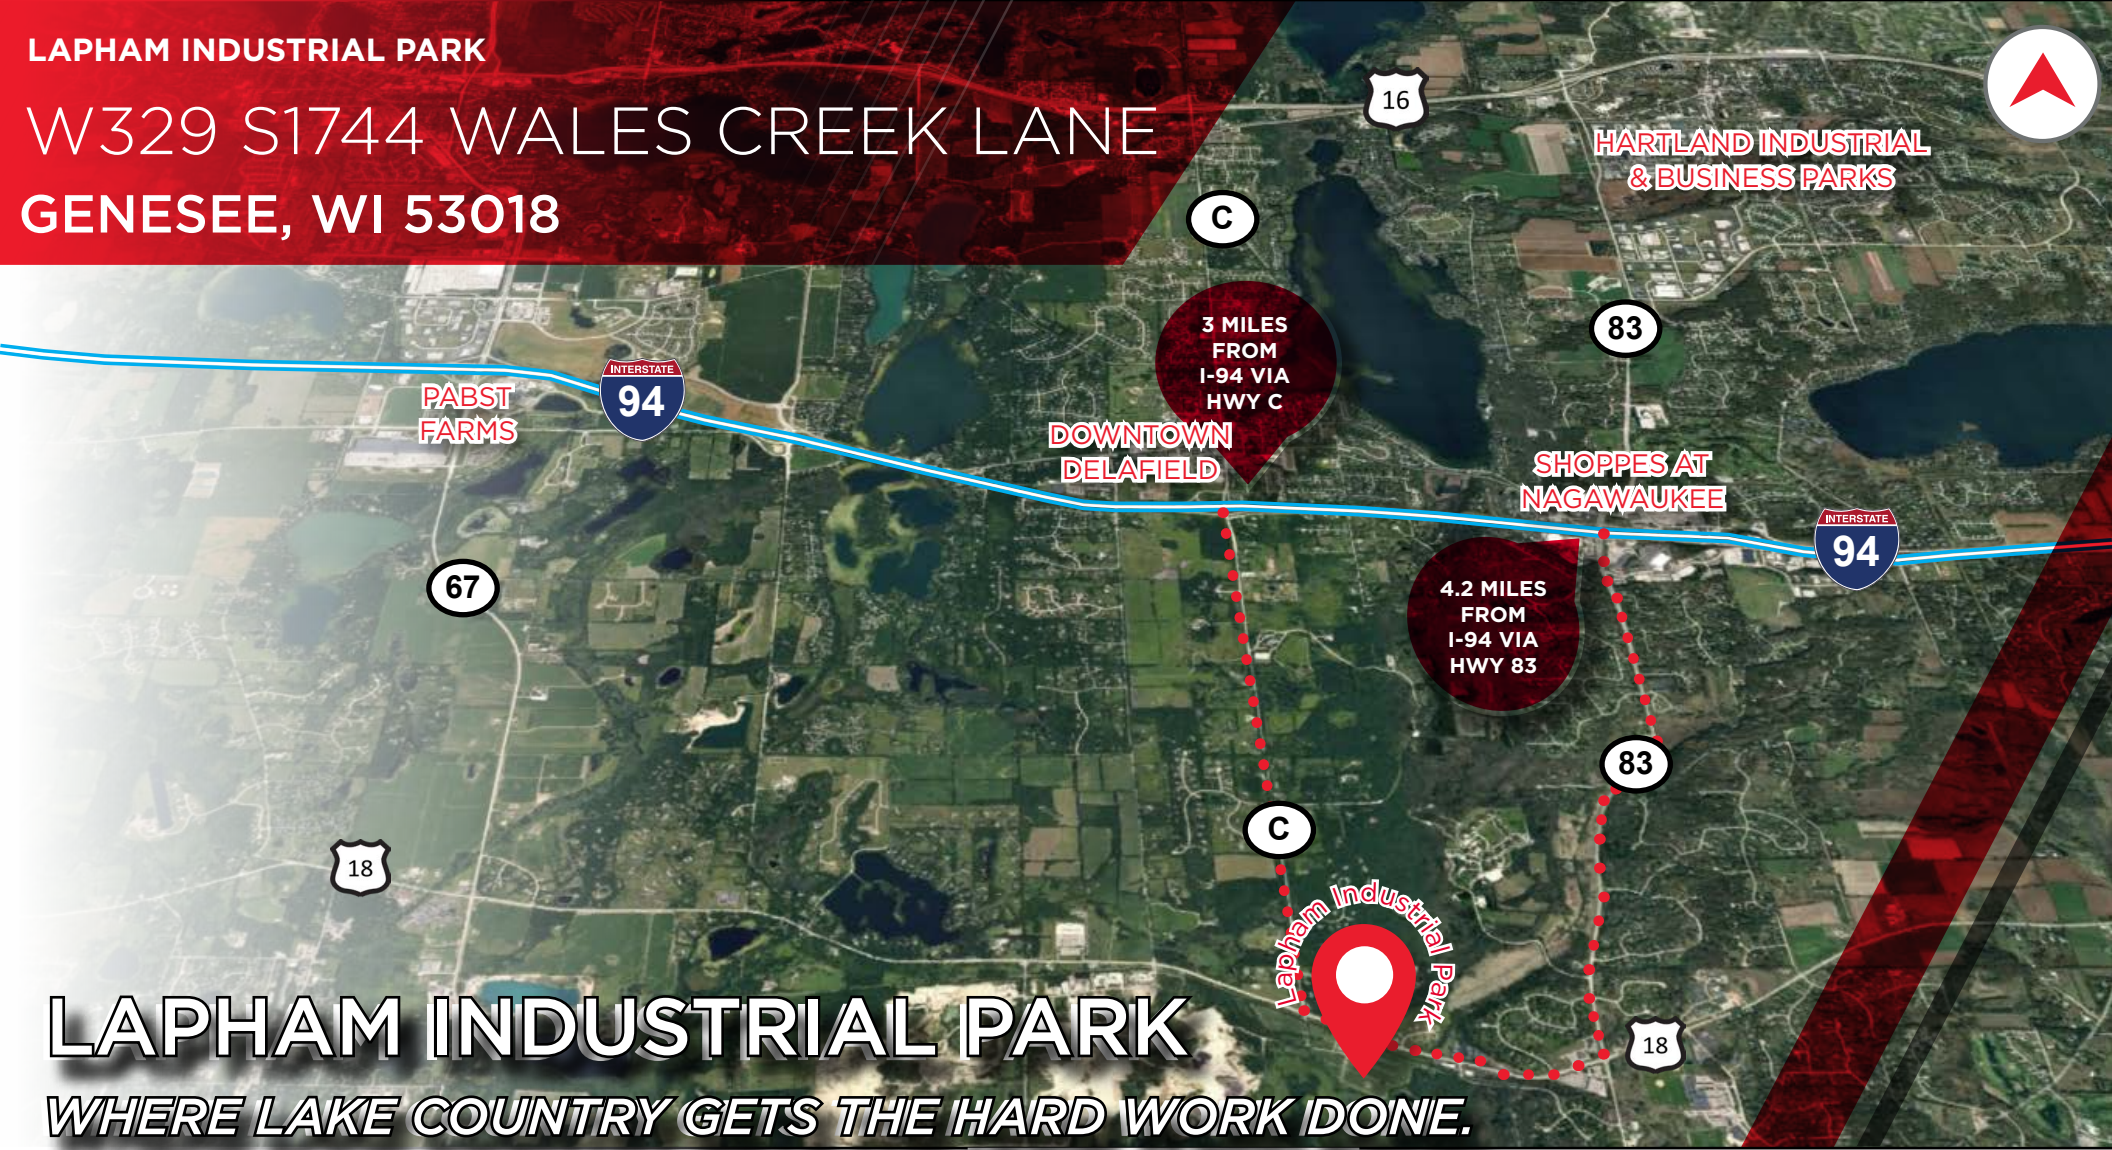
LAPHAM INDUSTRIAL PARK

W329 S1744 WALES CREEK LANE

GENESEE, WI 53018

16

HARTLAND INDUSTRIAL & BUSINESS PARKS

C

3 MILES FROM I-94 VIA HWY C

83

INTERSTATE 94

PABST FARMS

DOWNTOWN DELAFIELD

SHOPPES AT NAGAWAUKEE

INTERSTATE 94

67

4.2 MILES FROM I-94 VIA HWY 83

83

C

18

Lapham Industrial Park

18

LAPHAM INDUSTRIAL PARK

WHERE LAKE COUNTRY GETS THE HARD WORK DONE.